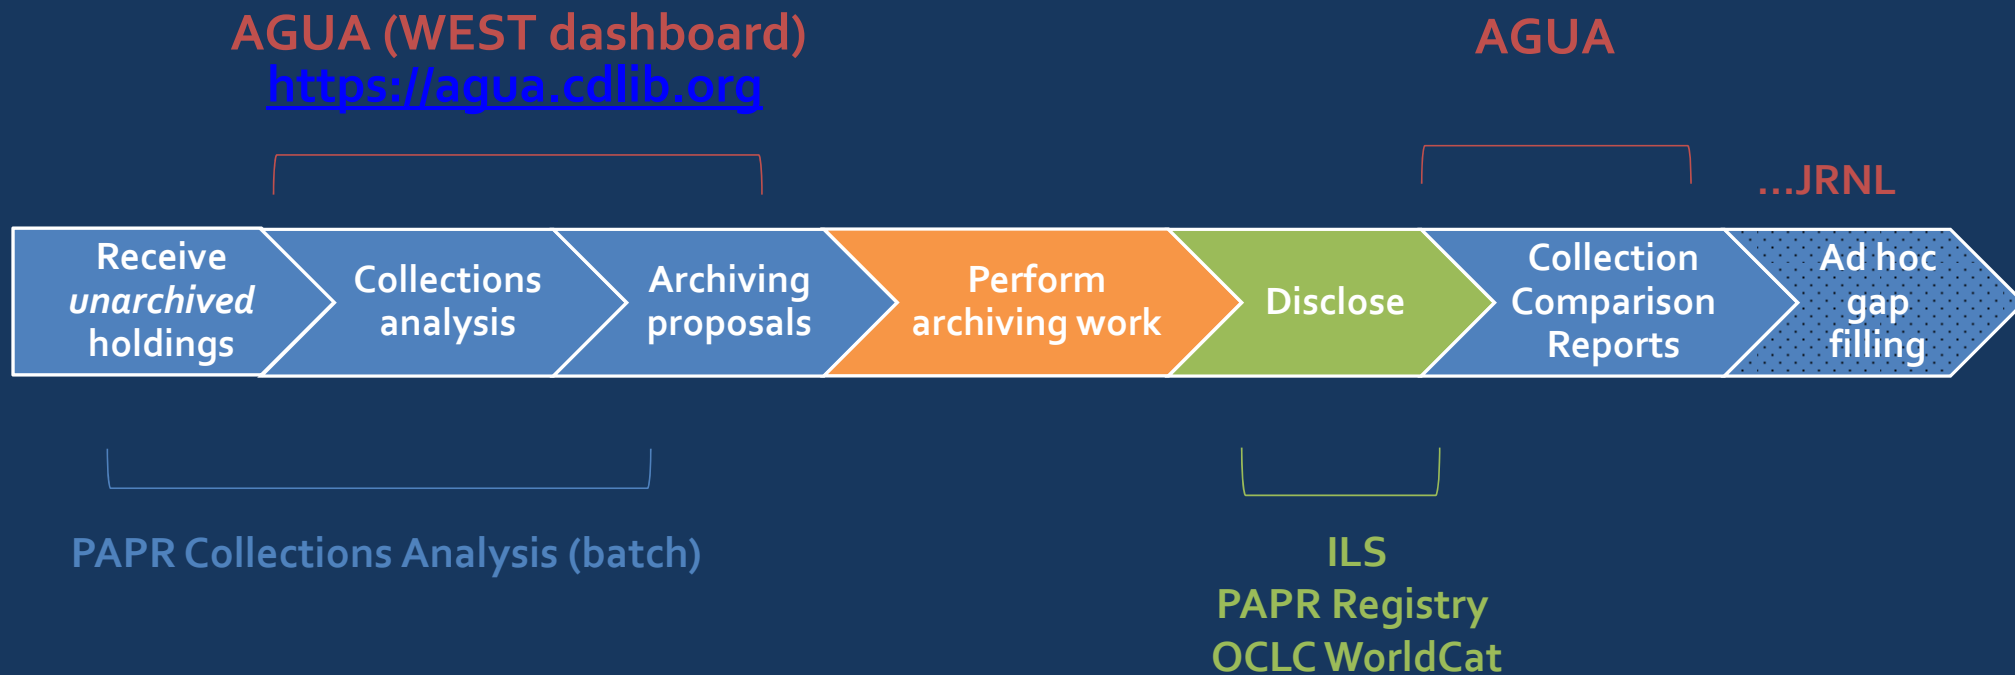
AGUA (WEST dashboard)
https://agua.cdlib.org

AGUA

...JRNL

Receive *unarchived* holdings

Collections analysis

Archiving proposals

Perform archiving work

Disclose

Collection Comparison Reports

Ad hoc gap filling

PAPR Collections Analysis (batch)

ILS
PAPR Registry
OCLC WorldCat